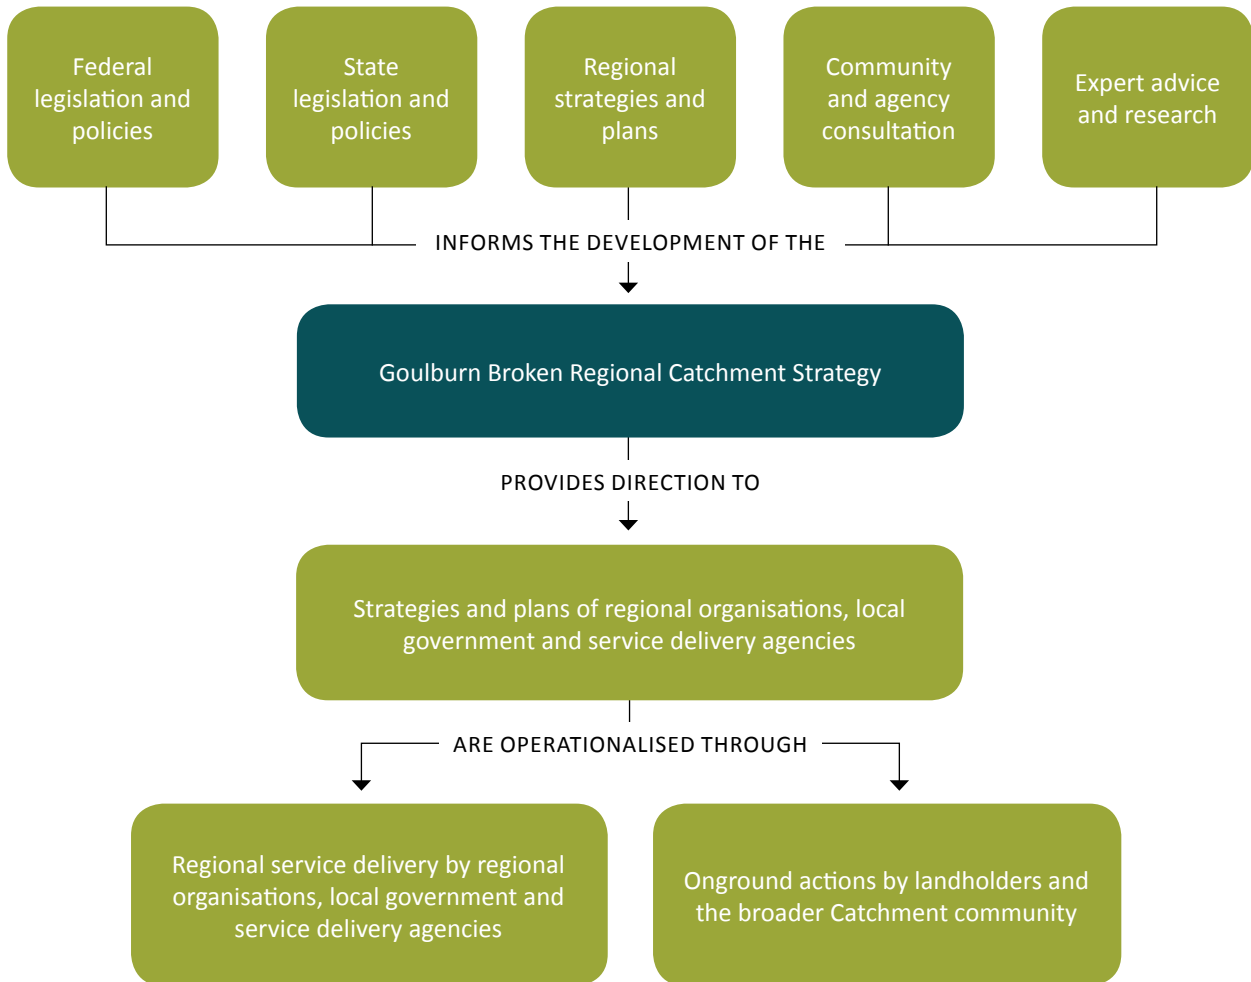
Federal legislation and policies

State legislation and policies

Regional strategies and plans

Community and agency consultation

Expert advice and research

INFORMS THE DEVELOPMENT OF THE

Goulburn Broken Regional Catchment Strategy

PROVIDES DIRECTION TO

Strategies and plans of regional organisations, local government and service delivery agencies

ARE OPERATIONALISED THROUGH

Regional service delivery by regional organisations, local government and service delivery agencies

Onground actions by landholders and the broader Catchment community